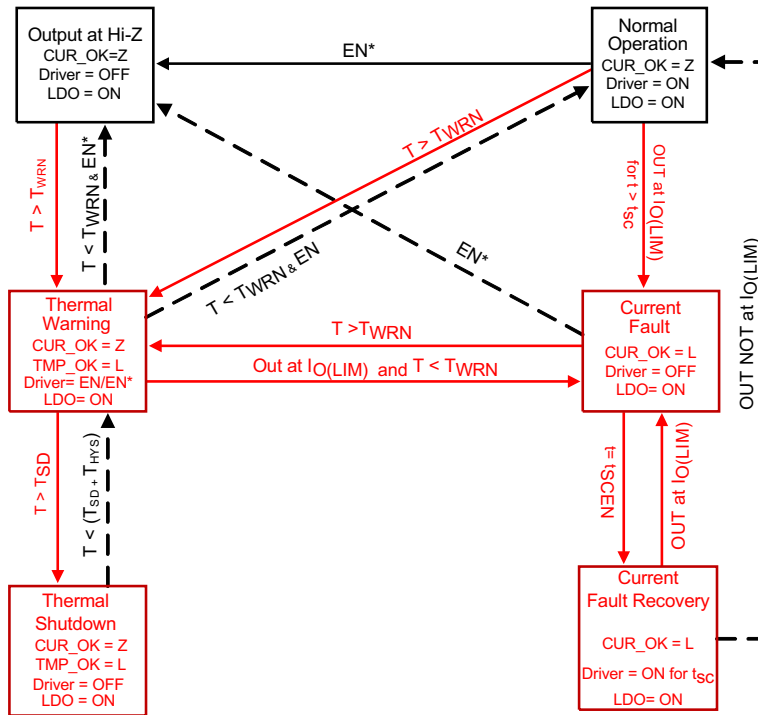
Output at Hi-Z
CUR_OK=Z
Driver = OFF
LDO = ON

EN*

Normal Operation
CUR_OK = Z
Driver = ON
LDO = ON

$T > T_{WRN}$

$T < T_{WRN}$ & EN*

$T > T_{WRN}$

OUT at $I_{O(LIM)}$ for $t > t_{SC}$

$T < T_{WRN}$ & EN

EN*

OUT NOT at $I_{O(LIM)}$

Thermal Warning
CUR_OK = Z
TMP_OK = L
Driver= EN/EN*
LDO= ON

$T > T_{WRN}$

Out at $I_{O(LIM)}$ and $T < T_{WRN}$

Current Fault
CUR_OK = L
Driver = OFF
LDO= ON

$T > TSD$

$T < (T_{SD} + T_{HYS})$

$t = t_{SCEN}$

OUT at $I_{O(LIM)}$

Thermal Shutdown
CUR_OK = Z
TMP_OK = L
Driver = OFF
LDO = ON

Current Fault Recovery
CUR_OK = L
Driver = ON for $t_{SC}$
LDO= ON